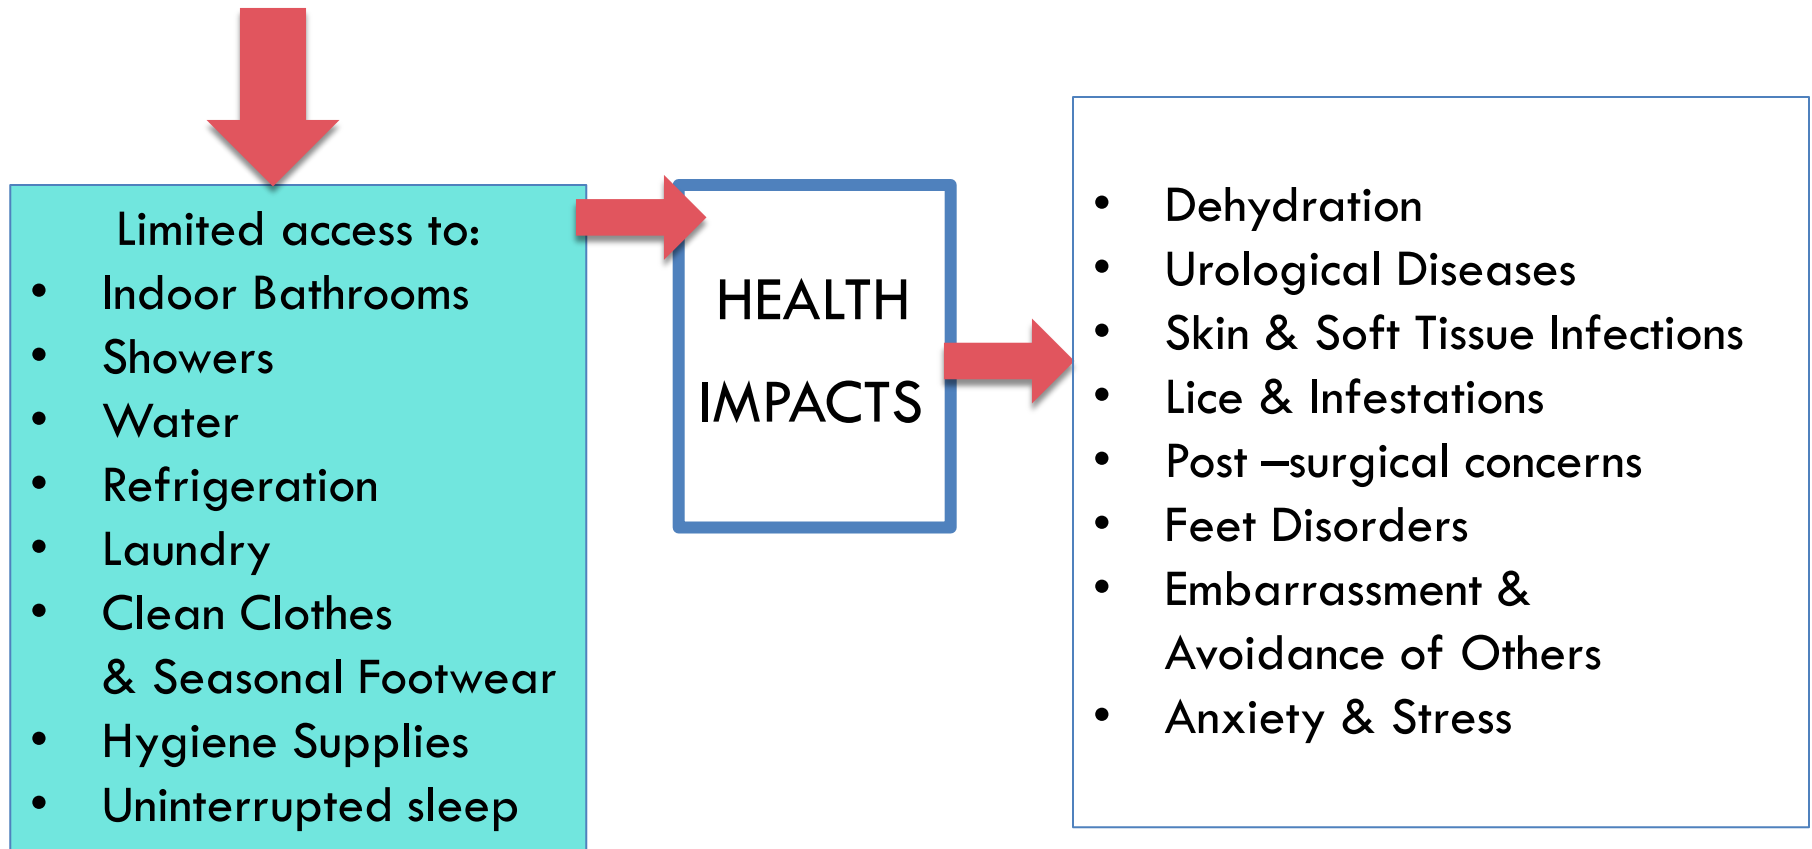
Limited access to:
- Indoor Bathrooms
- Showers
- Water
- Refrigeration
- Laundry
- Clean Clothes & Seasonal Footwear
- Hygiene Supplies
- Uninterrupted sleep

HEALTH IMPACTS

- Dehydration
- Urological Diseases
- Skin & Soft Tissue Infections
- Lice & Infestations
- Post –surgical concerns
- Feet Disorders
- Embarrassment & Avoidance of Others
- Anxiety & Stress